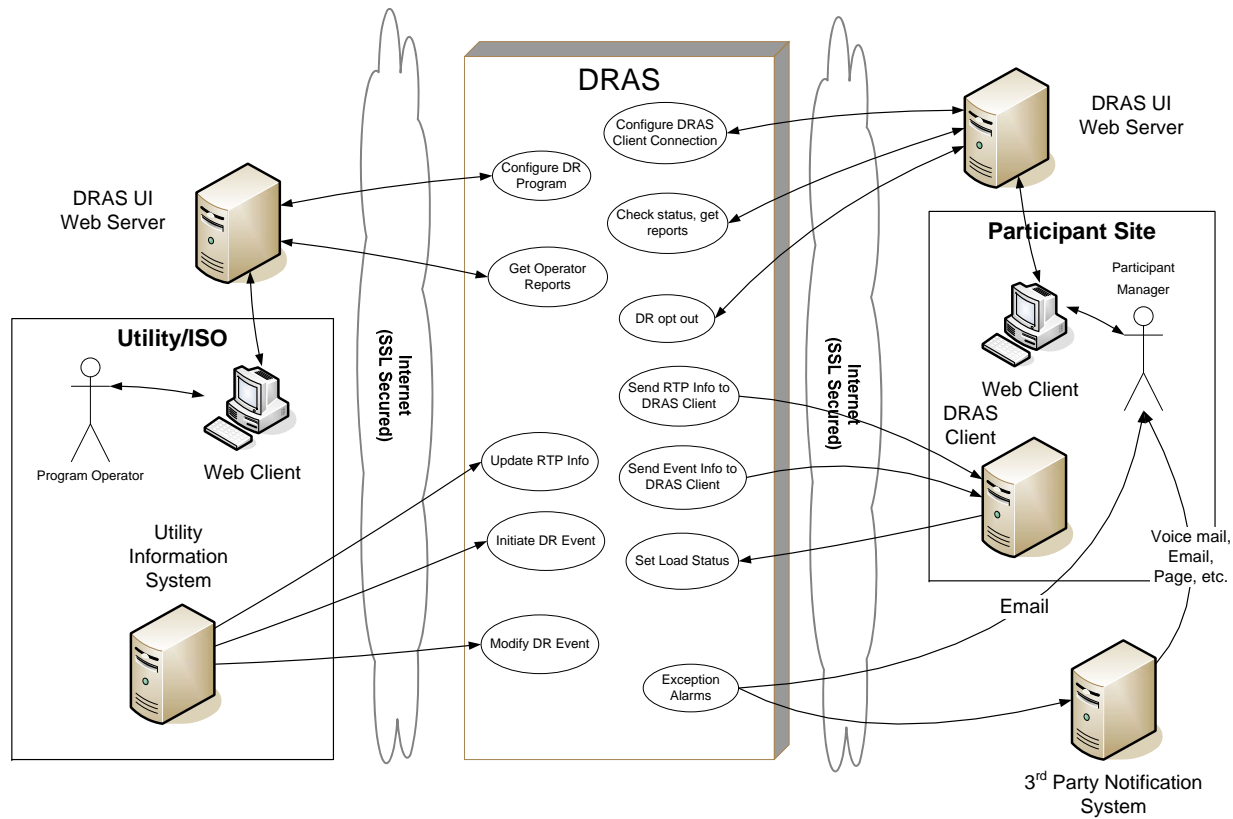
DRAS

DRAS UI
Web Server

Configure DR Program

Get Operator Reports

Utility/ISO

Program Operator

Web Client

Utility Information System

Internet
(SSL Secured)

Configure DRAS Client Connection

Check status, get reports

DR opt out

Send RTP Info to DRAS Client

Send Event Info to DRAS Client

Set Load Status

Update RTP Info

Initiate DR Event

Modify DR Event

Exception Alarms

Internet
(SSL Secured)

DRAS UI
Web Server

Participant Site

Participant Manager

Web Client

DRAS Client

Voice mail, Email, Page, etc.

Email

3$^{rd}$ Party Notification System